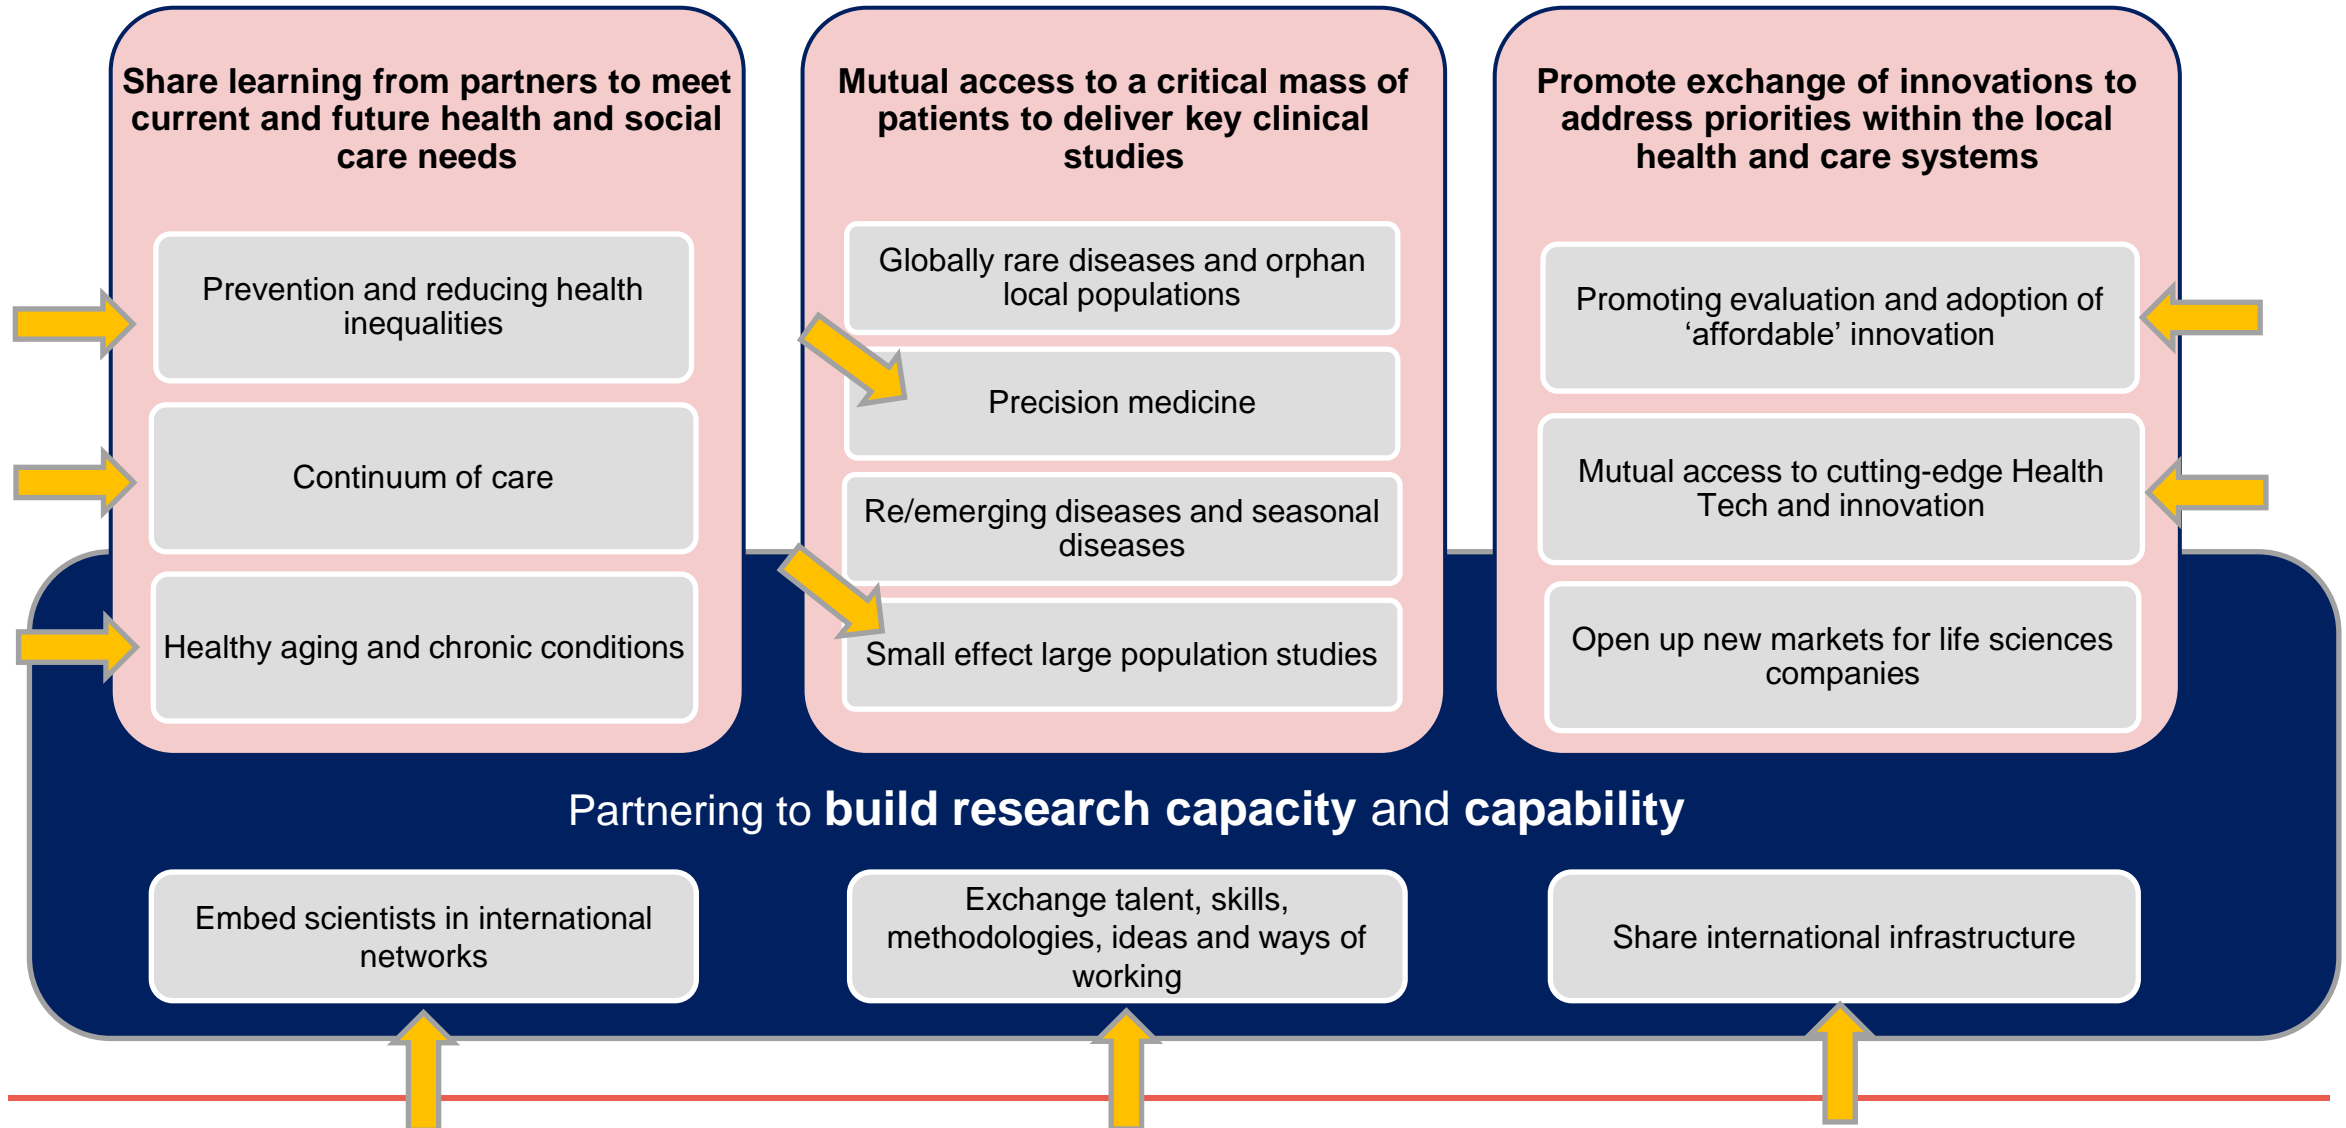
Share learning from partners to meet current and future health and social care needs

Prevention and reducing health inequalities

Continuum of care

Healthy aging and chronic conditions

Mutual access to a critical mass of patients to deliver key clinical studies

Globally rare diseases and orphan local populations

Precision medicine

Re/emerging diseases and seasonal diseases

Small effect large population studies

Promote exchange of innovations to address priorities within the local health and care systems

Promoting evaluation and adoption of ‘affordable’ innovation

Mutual access to cutting-edge Health Tech and innovation

Open up new markets for life sciences companies

Partnering to **build research capacity** and **capability**

Embed scientists in international networks

Exchange talent, skills, methodologies, ideas and ways of working

Share international infrastructure